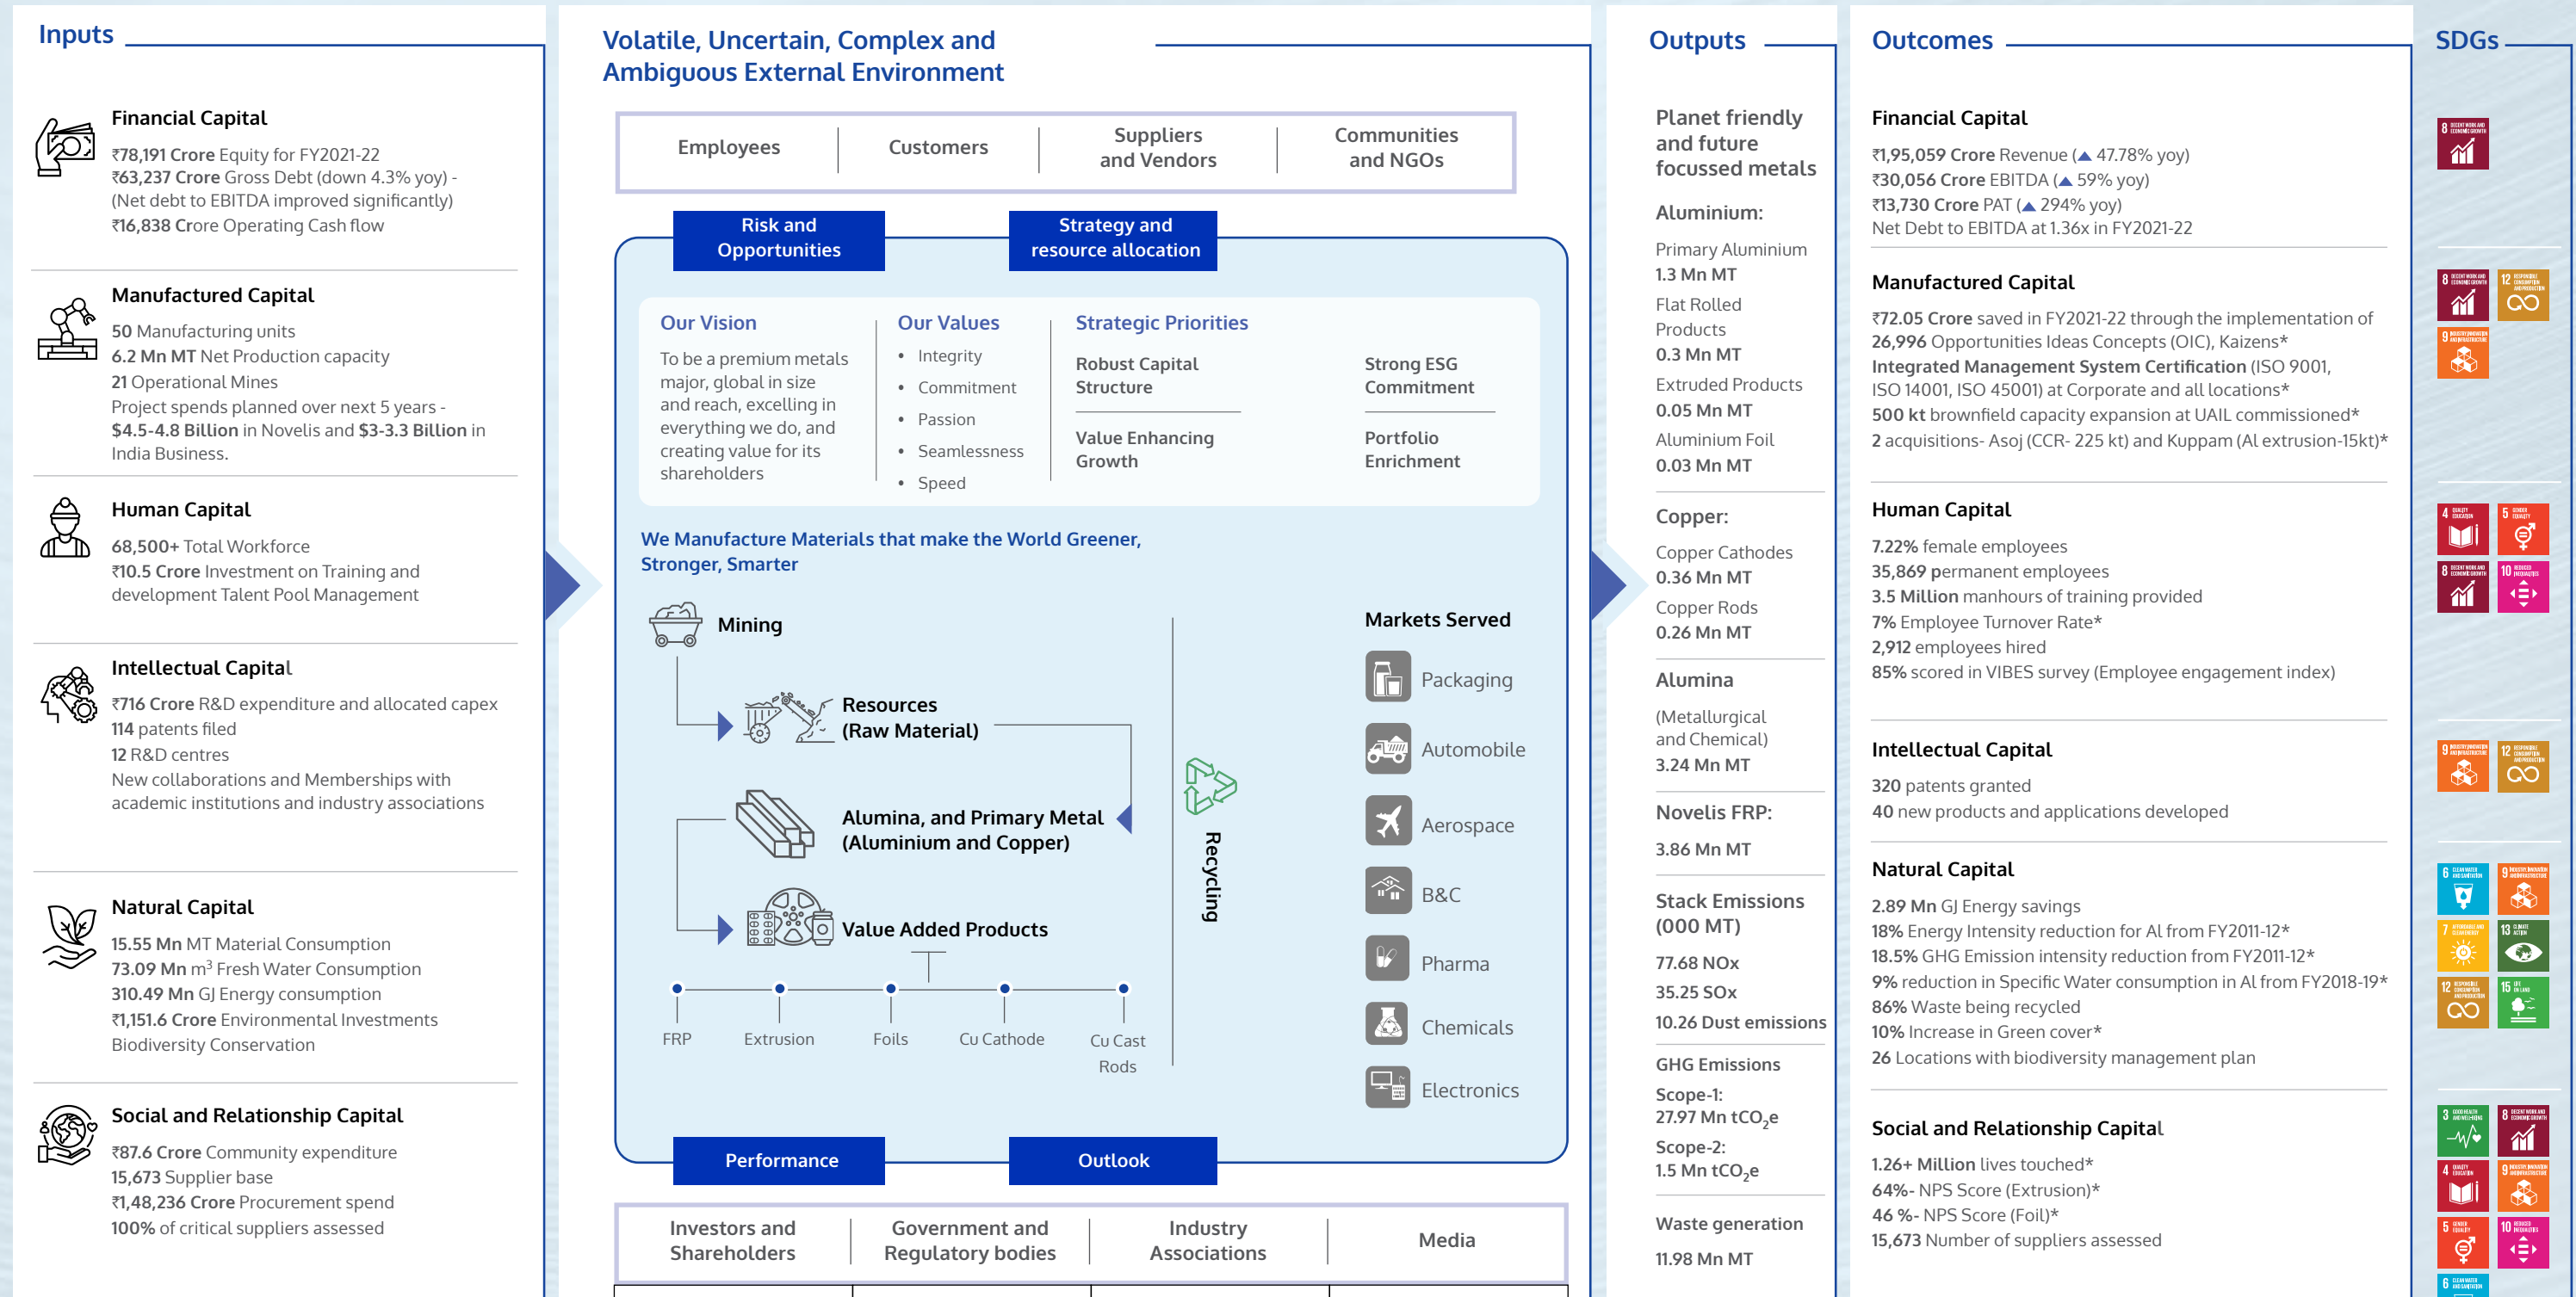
Inputs

Financial Capital

₹78,191 Crore Equity for FY2021-22
₹63,237 Crore Gross Debt (down 4.3% yoy) - (Net debt to EBITDA improved significantly)
₹16,838 Crore Operating Cash flow

Manufactured Capital

50 Manufacturing units
6.2 Mn MT Net Production capacity
21 Operational Mines
Project spends planned over next 5 years - $4.5-4.8 Billion in Novelis and $3-3.3 Billion in India Business.

Human Capital

68,500+ Total Workforce
₹10.5 Crore Investment on Training and development Talent Pool Management

Intellectual Capital

₹716 Crore R&D expenditure and allocated capex
114 patents filed
12 R&D centres
New collaborations and Memberships with academic institutions and industry associations

Natural Capital

15.55 Mn MT Material Consumption
73.09 Mn m$^3$ Fresh Water Consumption
310.49 Mn GJ Energy consumption
₹1,151.6 Crore Environmental Investments
Biodiversity Conservation

Social and Relationship Capital

₹87.6 Crore Community expenditure
15,673 Supplier base
₹1,48,236 Crore Procurement spend
100% of critical suppliers assessed

Volatile, Uncertain, Complex and Ambiguous External Environment

| Employees | Customers | Suppliers and Vendors | Communities and NGOs |
|---|---|---|---|

Risk and Opportunities

Strategy and resource allocation

Our Vision

To be a premium metals major, global in size and reach, excelling in everything we do, and creating value for its shareholders

Our Values

• Integrity
• Commitment
• Passion
• Seamlessness
• Speed

Strategic Priorities

Robust Capital Structure

Strong ESG Commitment

Value Enhancing Growth

Portfolio Enrichment

We Manufacture Materials that make the World Greener, Stronger, Smarter

Mining

Resources (Raw Material)

Alumina, and Primary Metal (Aluminium and Copper)

Value Added Products

FRP

Extrusion

Foils

Cu Cathode

Cu Cast Rods

Recycling

Markets Served

Packaging

Automobile

Aerospace

B&C

Pharma

Chemicals

Electronics

Performance

Outlook

| Investors and Shareholders | Government and Regulatory bodies | Industry Associations | Media |
|---|---|---|---|

Outputs

Planet friendly and future focussed metals

Aluminium:

Primary Aluminium
1.3 Mn MT
Flat Rolled Products
0.3 Mn MT
Extruded Products
0.05 Mn MT
Aluminium Foil
0.03 Mn MT

Copper:

Copper Cathodes
0.36 Mn MT
Copper Rods
0.26 Mn MT

Alumina

(Metallurgical and Chemical)
3.24 Mn MT

Novelis FRP:

3.86 Mn MT

Stack Emissions (000 MT)

77.68 NOx
35.25 SOx
10.26 Dust emissions

GHG Emissions

Scope-1:
27.97 Mn tCO$_2$e
Scope-2:
1.5 Mn tCO$_2$e

Waste generation

11.98 Mn MT

Outcomes

Financial Capital

₹1,95,059 Crore Revenue (▲ 47.78% yoy)
₹30,056 Crore EBITDA (▲ 59% yoy)
₹13,730 Crore PAT (▲ 294% yoy)
Net Debt to EBITDA at 1.36x in FY2021-22

Manufactured Capital

₹72.05 Crore saved in FY2021-22 through the implementation of 26,996 Opportunities Ideas Concepts (OIC), Kaizens*
Integrated Management System Certification (ISO 9001, ISO 14001, ISO 45001) at Corporate and all locations*
500 kt brownfield capacity expansion at UAIL commissioned*
2 acquisitions- Asoj (CCR- 225 kt) and Kuppam (Al extrusion-15kt)*

Human Capital

7.22% female employees
35,869 permanent employees
3.5 Million manhours of training provided
7% Employee Turnover Rate*
2,912 employees hired
85% scored in VIBES survey (Employee engagement index)

Intellectual Capital

320 patents granted
40 new products and applications developed

Natural Capital

2.89 Mn GJ Energy savings
18% Energy Intensity reduction for Al from FY2011-12*
18.5% GHG Emission intensity reduction from FY2011-12*
9% reduction in Specific Water consumption in Al from FY2018-19*
86% Waste being recycled
10% Increase in Green cover*
26 Locations with biodiversity management plan

Social and Relationship Capital

1.26+ Million lives touched*
64%- NPS Score (Extrusion)*
46 %- NPS Score (Foil)*
15,673 Number of suppliers assessed

SDGs